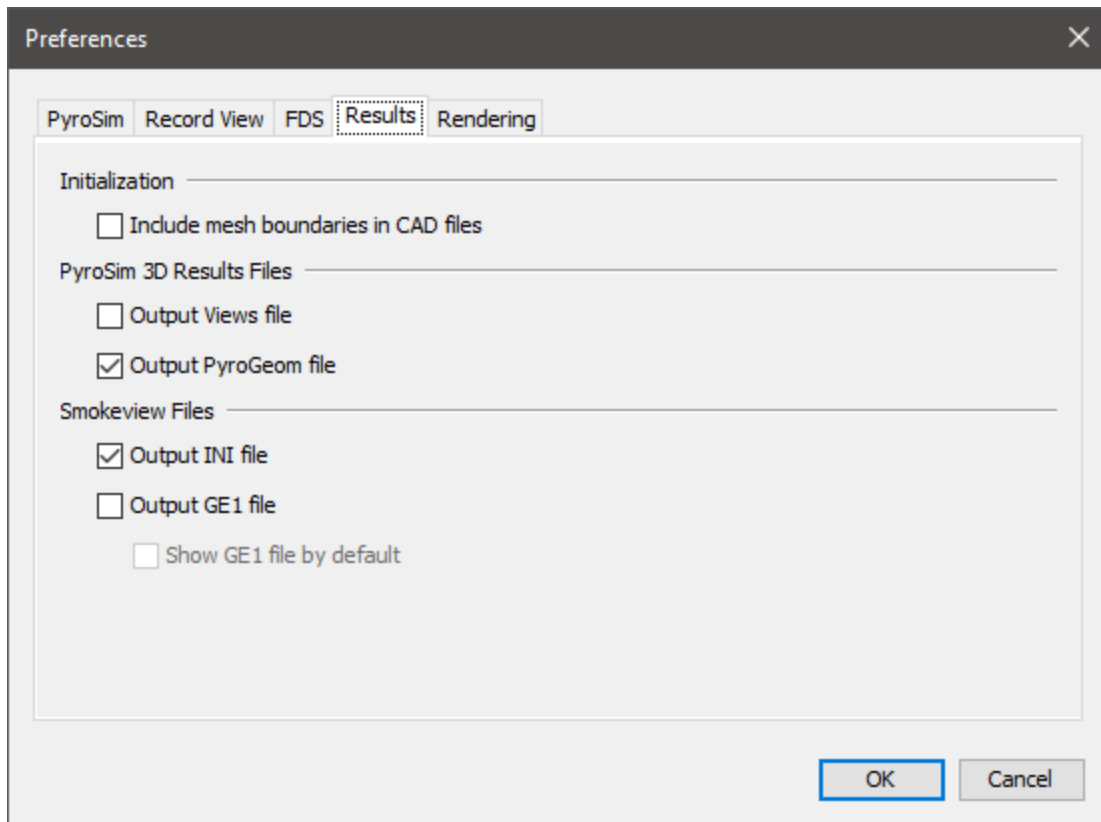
Preferences
×

PyroSim | Record View | FDS | Results | Rendering

Initialization

Include mesh boundaries in CAD files

PyroSim 3D Results Files

Output Views file

Output PyroGeom file

Smokeview Files

Output INI file

Output GE1 file

Show GE1 file by default

OK
Cancel